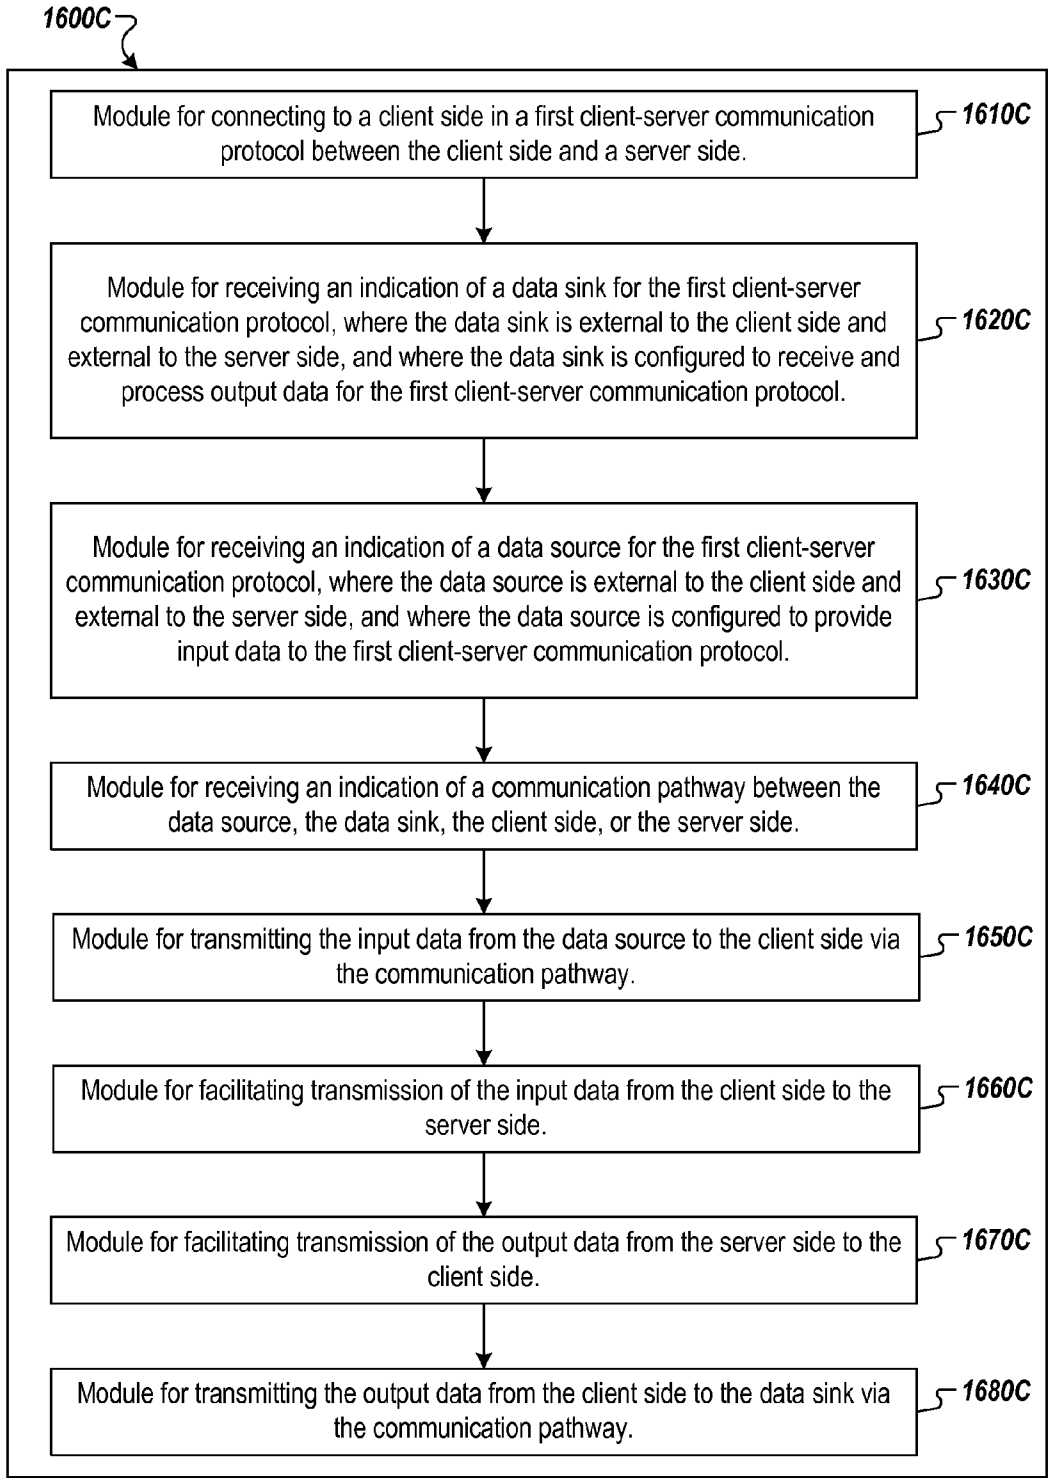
1600C

Module for connecting to a client side in a first client-server communication protocol between the client side and a server side.

1610C

Module for receiving an indication of a data sink for the first client-server communication protocol, where the data sink is external to the client side and external to the server side, and where the data sink is configured to receive and process output data for the first client-server communication protocol.

1620C

Module for receiving an indication of a data source for the first client-server communication protocol, where the data source is external to the client side and external to the server side, and where the data source is configured to provide input data to the first client-server communication protocol.

1630C

Module for receiving an indication of a communication pathway between the data source, the data sink, the client side, or the server side.

1640C

Module for transmitting the input data from the data source to the client side via the communication pathway.

1650C

Module for facilitating transmission of the input data from the client side to the server side.

1660C

Module for facilitating transmission of the output data from the server side to the client side.

1670C

Module for transmitting the output data from the client side to the data sink via the communication pathway.

1680C